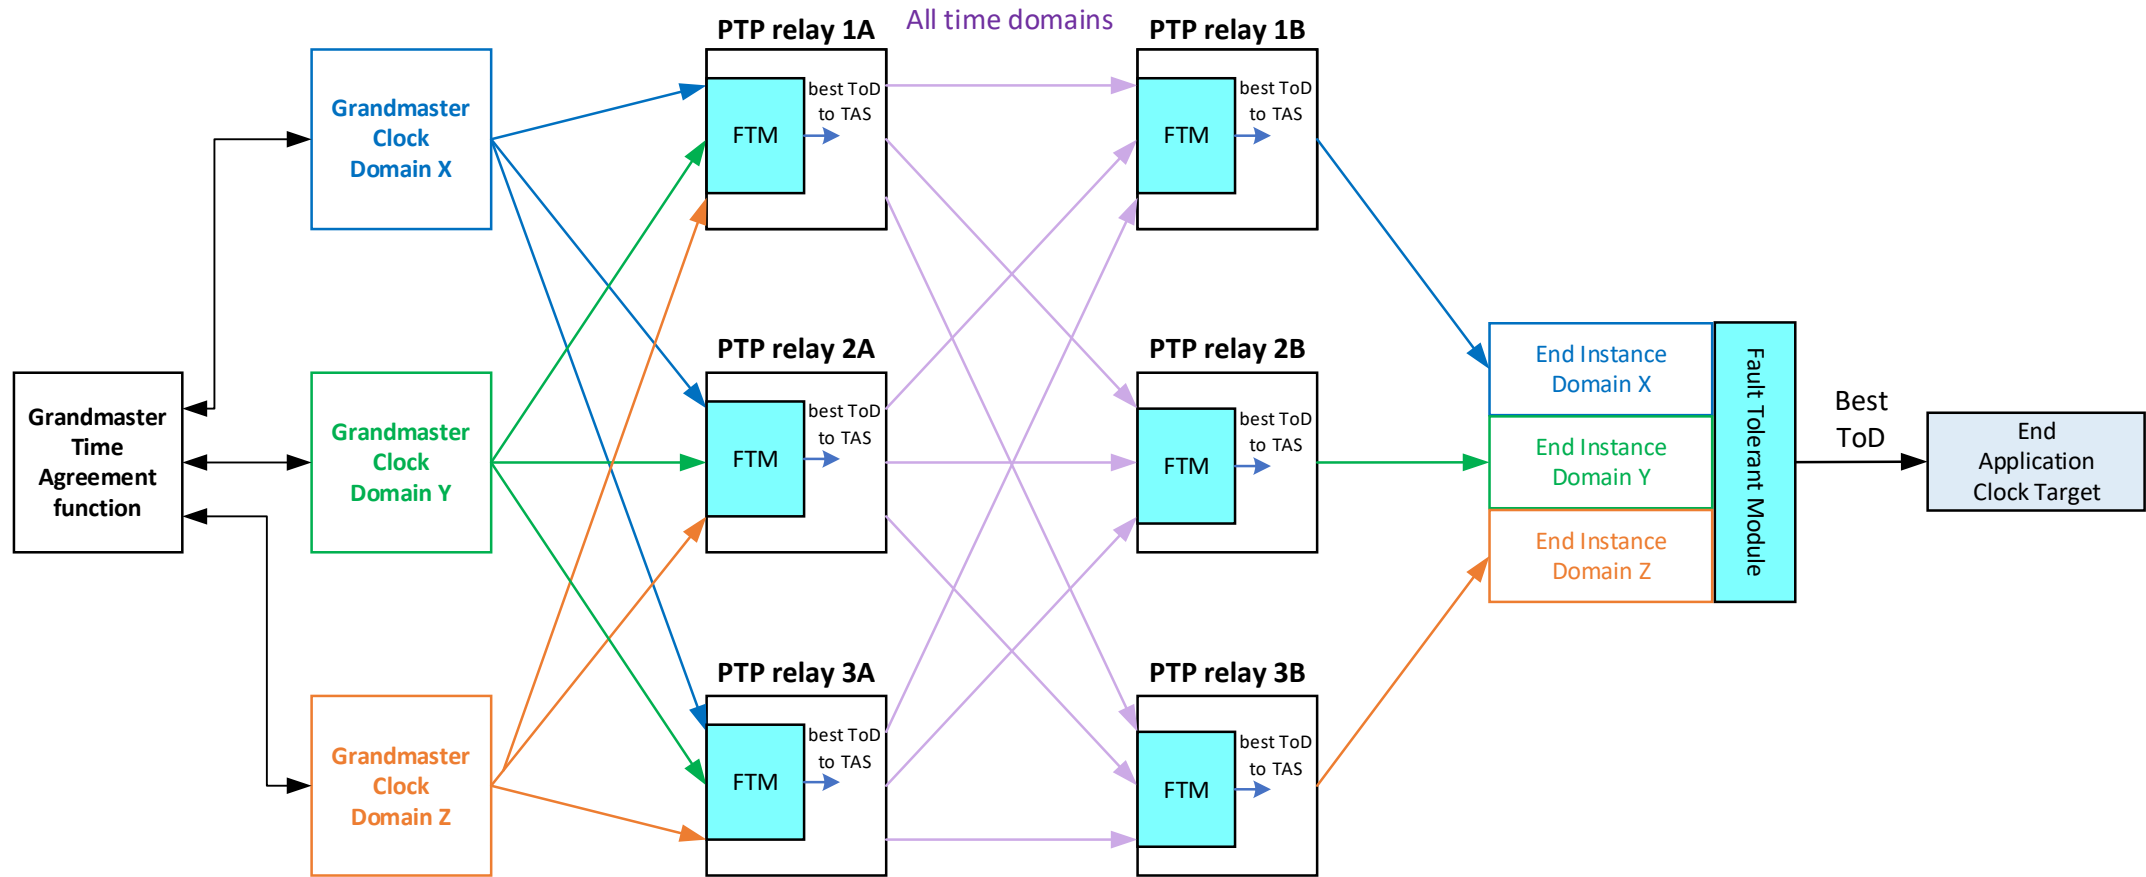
Grandmaster Time Agreement function

Grandmaster Clock Domain X

Grandmaster Clock Domain Y

Grandmaster Clock Domain Z

PTP relay 1A

All time domains

PTP relay 1B

FTM

best ToD to TAS

FTM

best ToD to TAS

PTP relay 2A

FTM

best ToD to TAS

PTP relay 2B

FTM

best ToD to TAS

PTP relay 3A

FTM

best ToD to TAS

PTP relay 3B

FTM

best ToD to TAS

End Instance Domain X

End Instance Domain Y

End Instance Domain Z

Fault Tolerant Module

Best ToD

End Application Clock Target